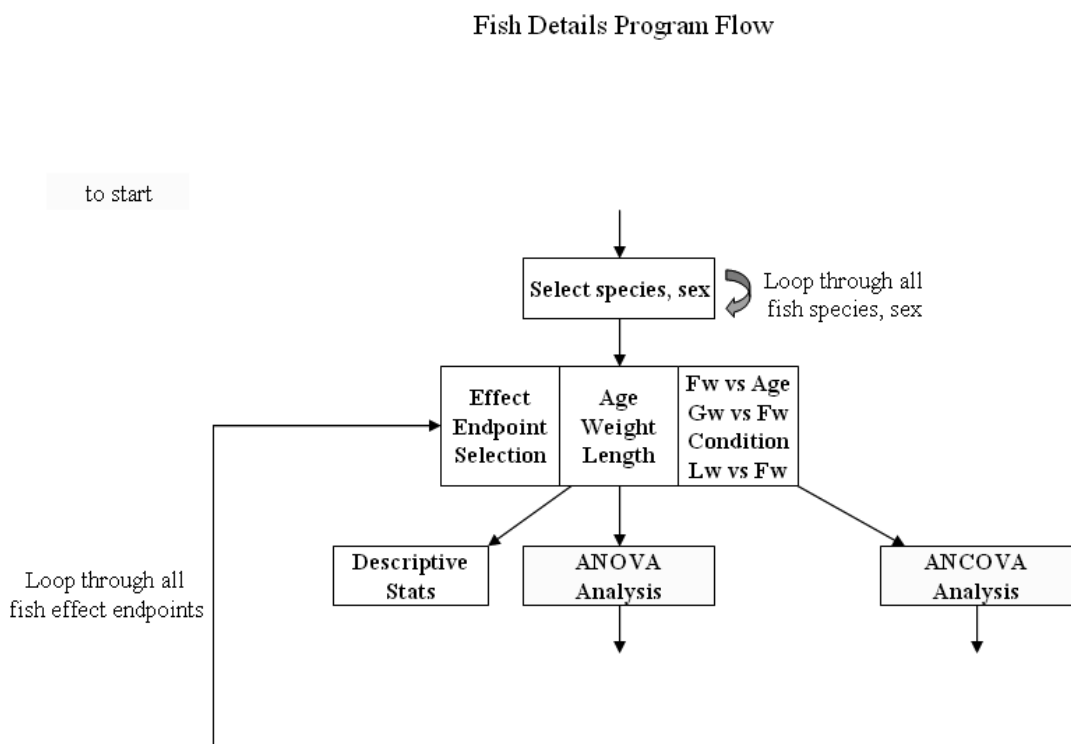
Fish Details Program Flow

to start

Select species, sex

Loop through all fish species, sex

Effect Endpoint Selection

Age Weight Length

Fw vs Age
Gw vs Fw
Condition
Lw vs Fw

Descriptive Stats

ANOVA Analysis

ANCOVA Analysis

Loop through all fish effect endpoints